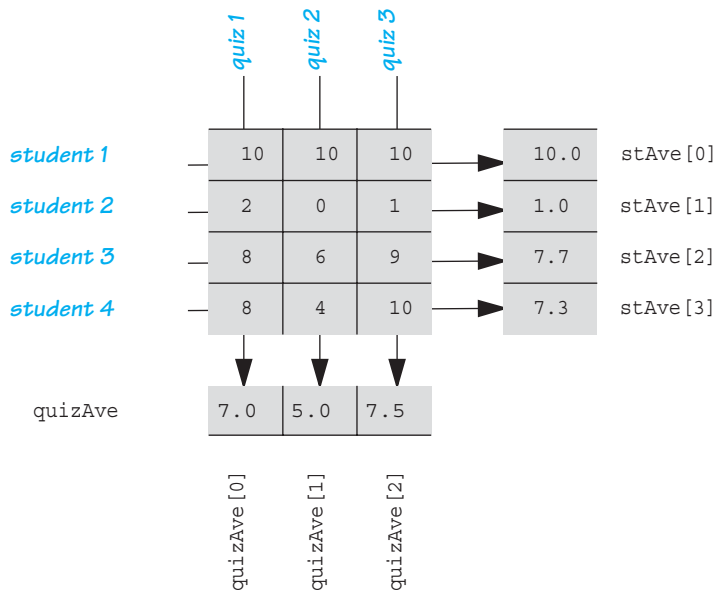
quiz 1
quiz 2
quiz 3

student 1
student 2
student 3
student 4

| 10 | 10 | 10 |
|---|---|---|
| 2 | 0 | 1 |
| 8 | 6 | 9 |
| 8 | 4 | 10 |

10.0 stAve[0]
1.0 stAve[1]
7.7 stAve[2]
7.3 stAve[3]

quizAve

| 7.0 | 5.0 | 7.5 |
|---|---|---|

quizAve[0]
quizAve[1]
quizAve[2]